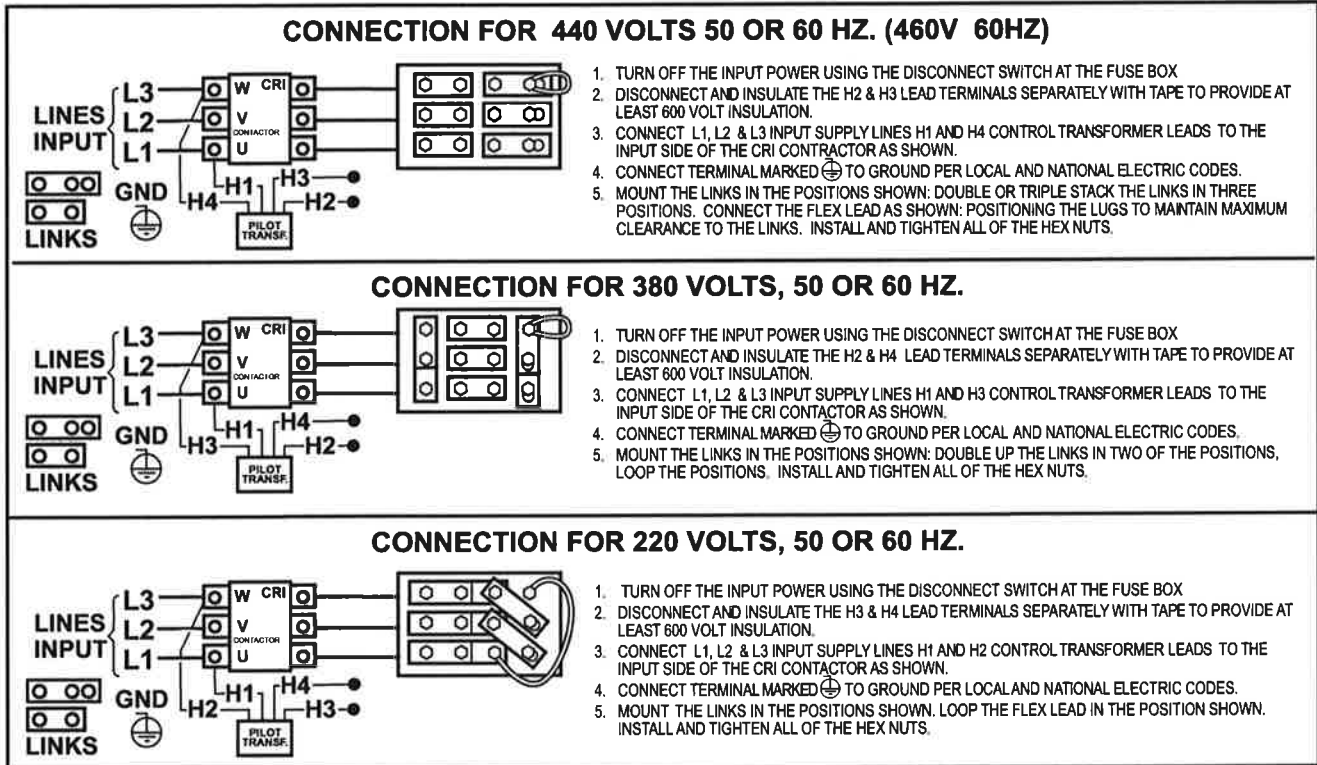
CONNECTION FOR 440 VOLTS 50 OR 60 HZ. (460V 60HZ)

LINES INPUT L3 L2 L1
W CRI
V CONTACTOR
U
H1 H3
H4 H2
PILOT TRANSF.
GND
LINKS

1. TURN OFF THE INPUT POWER USING THE DISCONNECT SWITCH AT THE FUSE BOX
2. DISCONNECT AND INSULATE THE H2 & H3 LEAD TERMINALS SEPARATELY WITH TAPE TO PROVIDE AT LEAST 600 VOLT INSULATION.
3. CONNECT L1, L2 & L3 INPUT SUPPLY LINES H1 AND H4 CONTROL TRANSFORMER LEADS TO THE INPUT SIDE OF THE CRI CONTRACTOR AS SHOWN.
4. CONNECT TERMINAL MARKED ⏚ TO GROUND PER LOCAL AND NATIONAL ELECTRIC CODES.
5. MOUNT THE LINKS IN THE POSITIONS SHOWN: DOUBLE OR TRIPLE STACK THE LINKS IN THREE POSITIONS. CONNECT THE FLEX LEAD AS SHOWN: POSITIONING THE LUGS TO MAINTAIN MAXIMUM CLEARANCE TO THE LINKS. INSTALL AND TIGHTEN ALL OF THE HEX NUTS.

CONNECTION FOR 380 VOLTS, 50 OR 60 HZ.

LINES INPUT L3 L2 L1
W CRI
V CONTACTOR
U
H1 H4
H3 H2
PILOT TRANSF.
GND
LINKS

1. TURN OFF THE INPUT POWER USING THE DISCONNECT SWITCH AT THE FUSE BOX
2. DISCONNECT AND INSULATE THE H2 & H4 LEAD TERMINALS SEPARATELY WITH TAPE TO PROVIDE AT LEAST 600 VOLT INSULATION.
3. CONNECT L1, L2 & L3 INPUT SUPPLY LINES H1 AND H3 CONTROL TRANSFORMER LEADS TO THE INPUT SIDE OF THE CRI CONTACTOR AS SHOWN.
4. CONNECT TERMINAL MARKED ⏚ TO GROUND PER LOCAL AND NATIONAL ELECTRIC CODES.
5. MOUNT THE LINKS IN THE POSITIONS SHOWN: DOUBLE UP THE LINKS IN TWO OF THE POSITIONS, LOOP THE POSITIONS. INSTALL AND TIGHTEN ALL OF THE HEX NUTS.

CONNECTION FOR 220 VOLTS, 50 OR 60 HZ.

LINES INPUT L3 L2 L1
W CRI
V CONTACTOR
U
H1 H4
H2 H3
PILOT TRANSF.
GND
LINKS

1. TURN OFF THE INPUT POWER USING THE DISCONNECT SWITCH AT THE FUSE BOX
2. DISCONNECT AND INSULATE THE H3 & H4 LEAD TERMINALS SEPARATELY WITH TAPE TO PROVIDE AT LEAST 600 VOLT INSULATION.
3. CONNECT L1, L2 & L3 INPUT SUPPLY LINES H1 AND H2 CONTROL TRANSFORMER LEADS TO THE INPUT SIDE OF THE CRI CONTACTOR AS SHOWN.
4. CONNECT TERMINAL MARKED ⏚ TO GROUND PER LOCAL AND NATIONAL ELECTRIC CODES.
5. MOUNT THE LINKS IN THE POSITIONS SHOWN. LOOP THE FLEX LEAD IN THE POSITION SHOWN. INSTALL AND TIGHTEN ALL OF THE HEX NUTS.